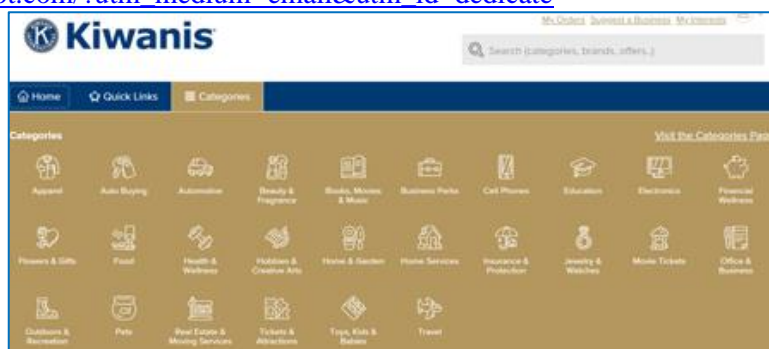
ot.com/?utm_medium=email&utm_id=dedicate

Kiwanis

My Orders Suggest a Business My Interests

Search (categories, brands, offers.)

Home Quick Links Categories

Categories

Visit the Categories Pag

Apparel
Auto Buying
Automotive
Beauty & Fragrance
Books, Movies & Music
Business Perks
Cell Phones
Education
Electronics
Financial Wellness

Flowers & Gifts
Food
Health & Wellness
Hobbies & Creative Arts
Home & Garden
Home Services
Insurance & Protection
Jewelry & Watches
Movie Tickets
Office & Business

Outdoors & Recreation
Pets
Real Estate & Moving Services
Tickets & Attractions
Toys, Kids & Babies
Travel